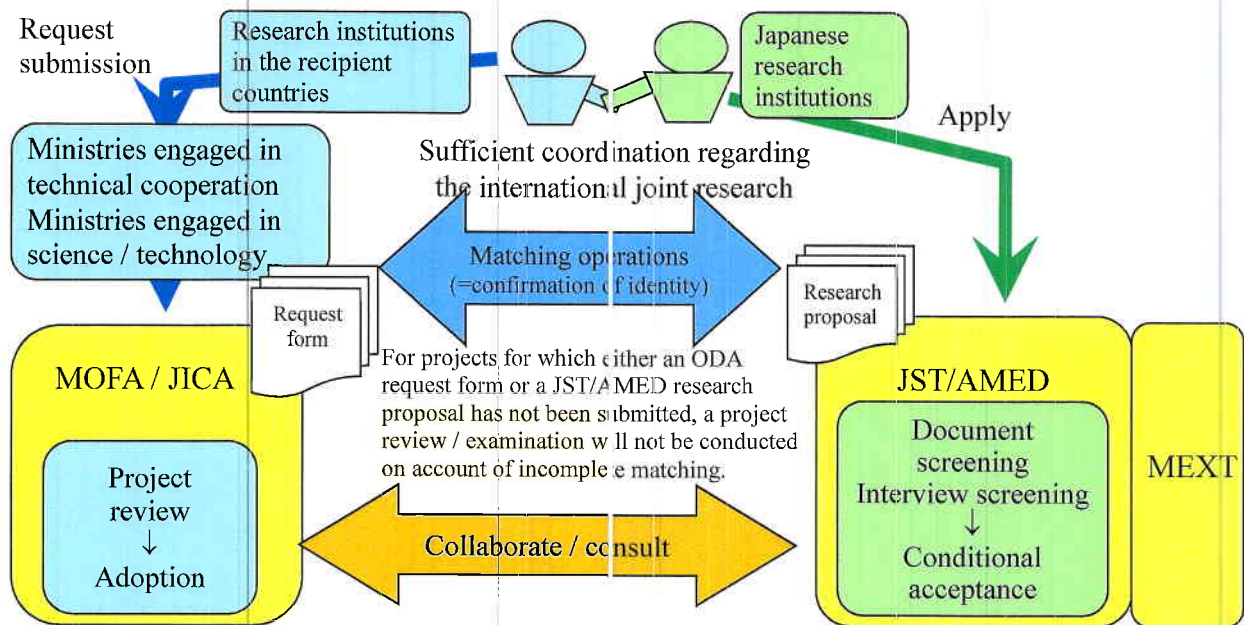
Request submission

Research institutions in the recipient countries

Japanese research institutions

Apply

Ministries engaged in technical cooperation
Ministries engaged in science / technology

Sufficient coordination regarding the international joint research

Matching operations (=confirmation of identity)

Request form

Research proposal

For projects for which either an ODA request form or a JST/AMED research proposal has not been submitted, a project review / examination will not be conducted on account of incomplete matching.

MOFA / JICA

Project review
↓
Adoption

JST/AMED

Document screening
Interview screening
↓
Conditional acceptance

MEXT

Collaborate / consult